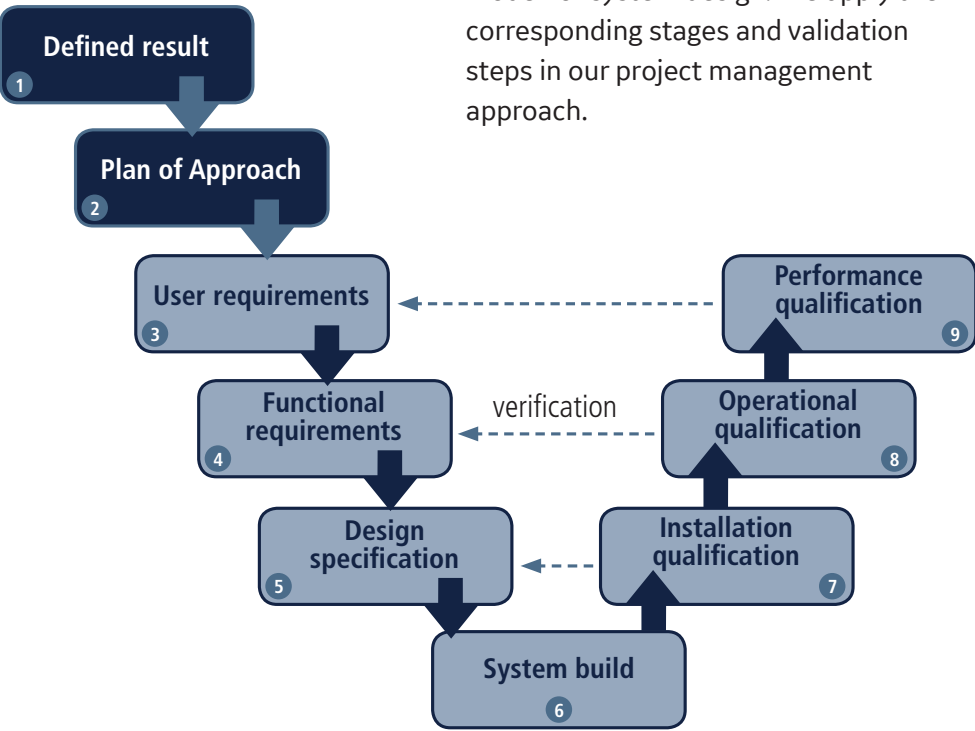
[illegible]
corresponding stages and validation steps in our project management approach.

Defined result
1

Plan of Approach
2

User requirements
3

Functional requirements
4

Design specification
5

System build
6

Installation qualification
7

Operational qualification
8

Performance qualification
9

verification